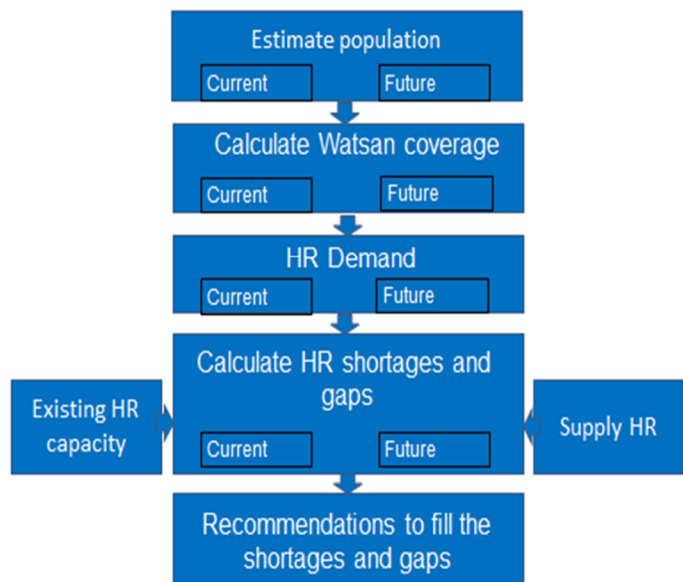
Estimate population

Current

Future

Calculate Watsan coverage

Current

Future

HR Demand

Current

Future

Existing HR capacity

Calculate HR shortages and gaps

Current

Future

Supply HR

Recommendations to fill the shortages and gaps